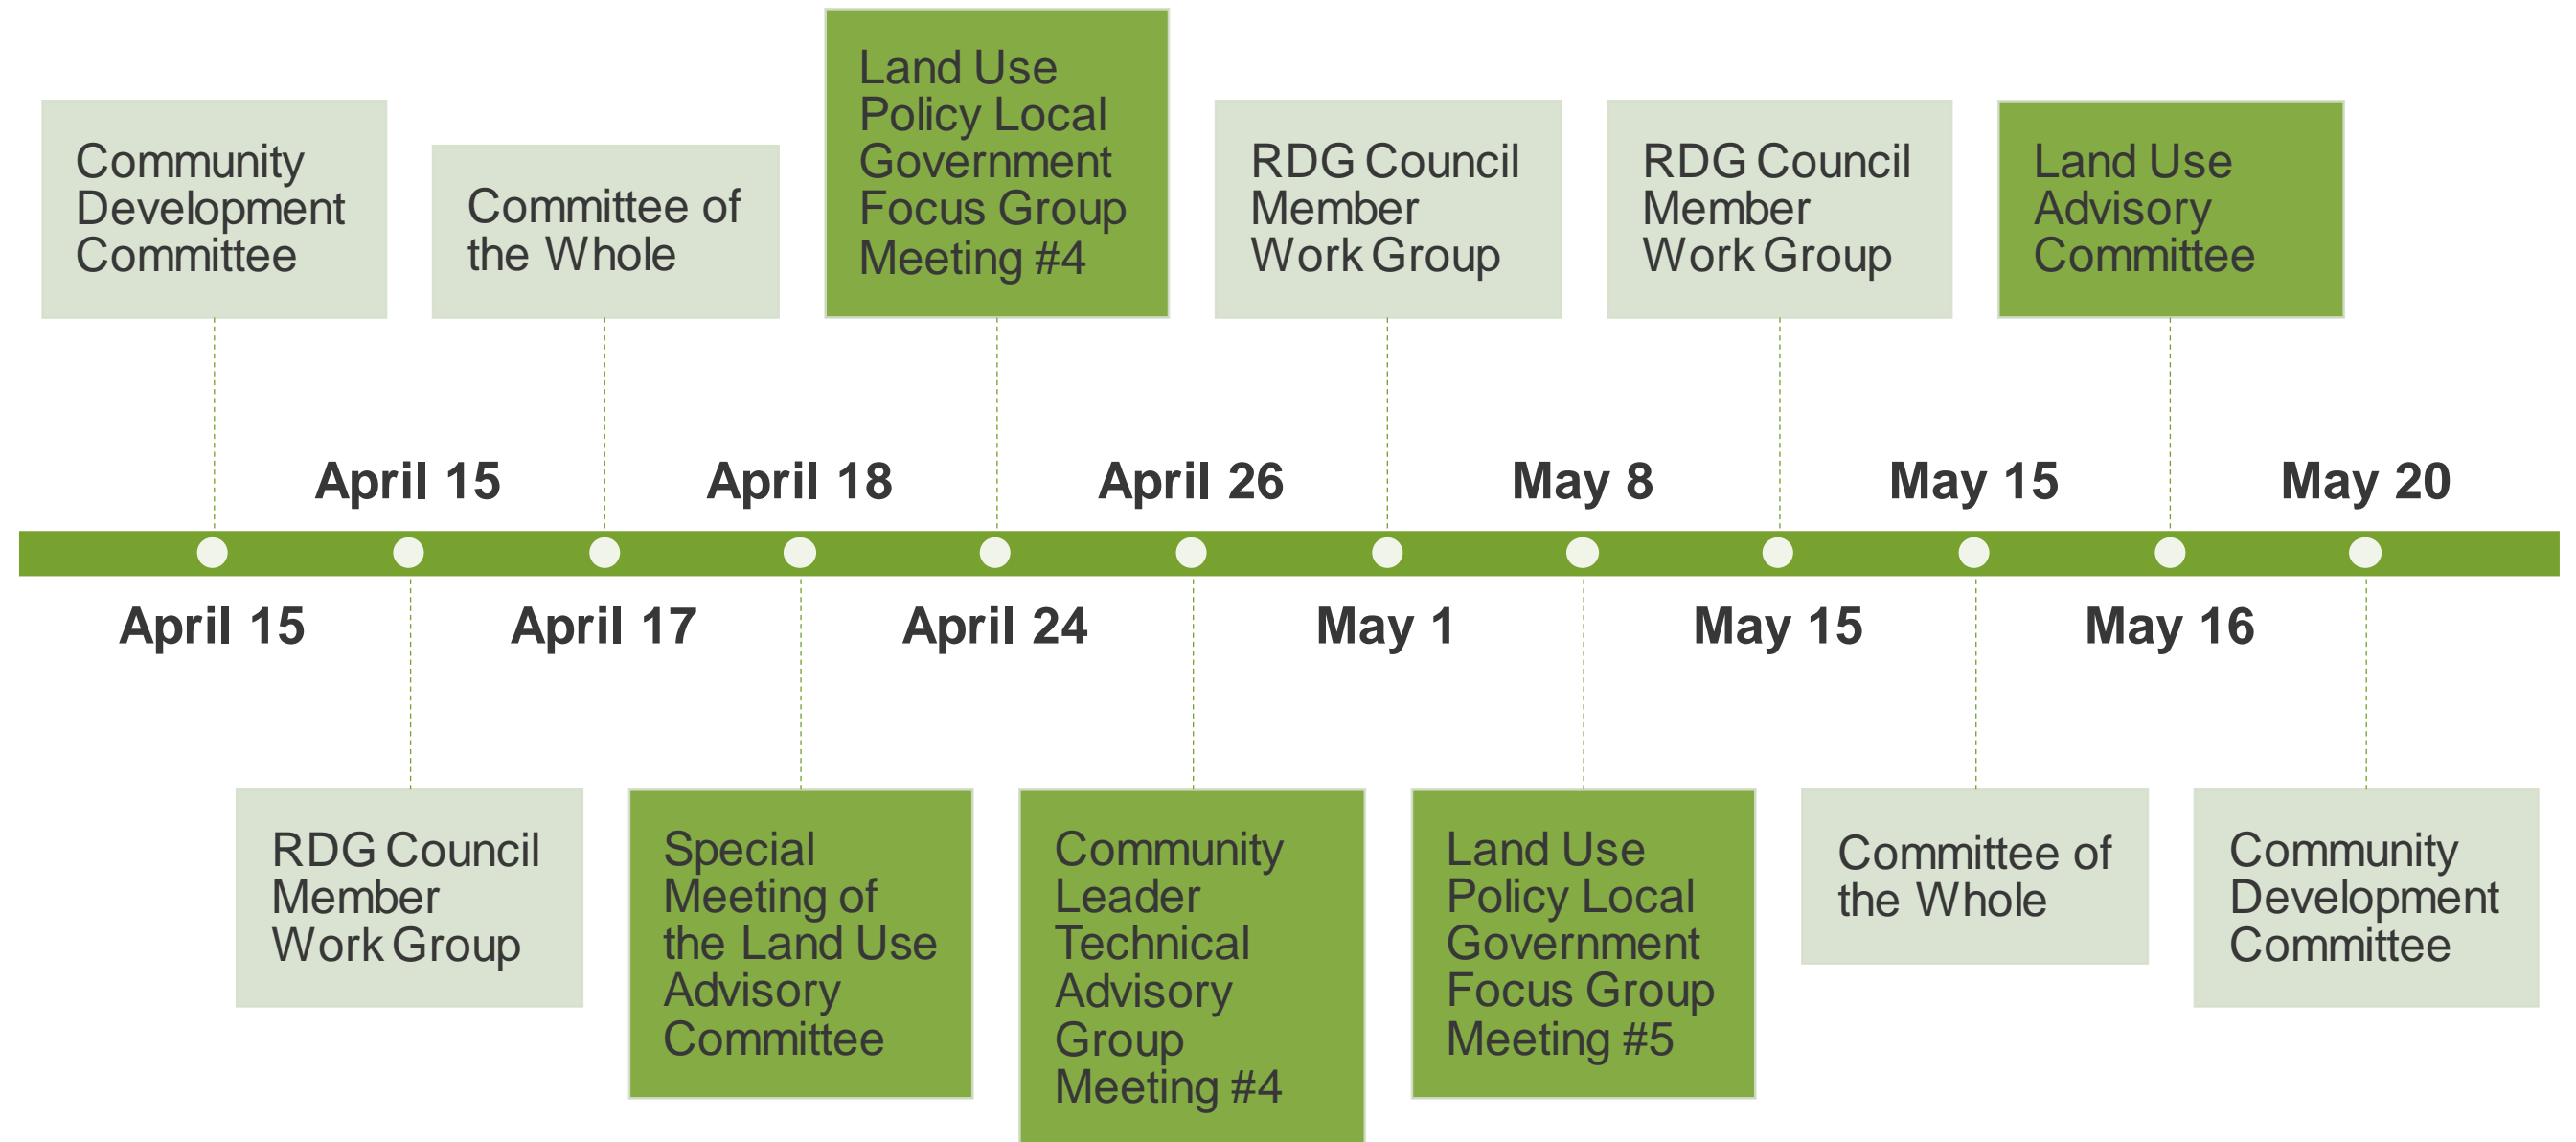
Community Development Committee

Committee of the Whole

Land Use Policy Local Government Focus Group Meeting #4

RDG Council Member Work Group

RDG Council Member Work Group

Land Use Advisory Committee

April 15

April 18

April 26

May 8

May 15

May 20

April 15

April 17

April 24

May 1

May 15

May 16

RDG Council Member Work Group

Special Meeting of the Land Use Advisory Committee

Community Leader Technical Advisory Group Meeting #4

Land Use Policy Local Government Focus Group Meeting #5

Committee of the Whole

Community Development Committee